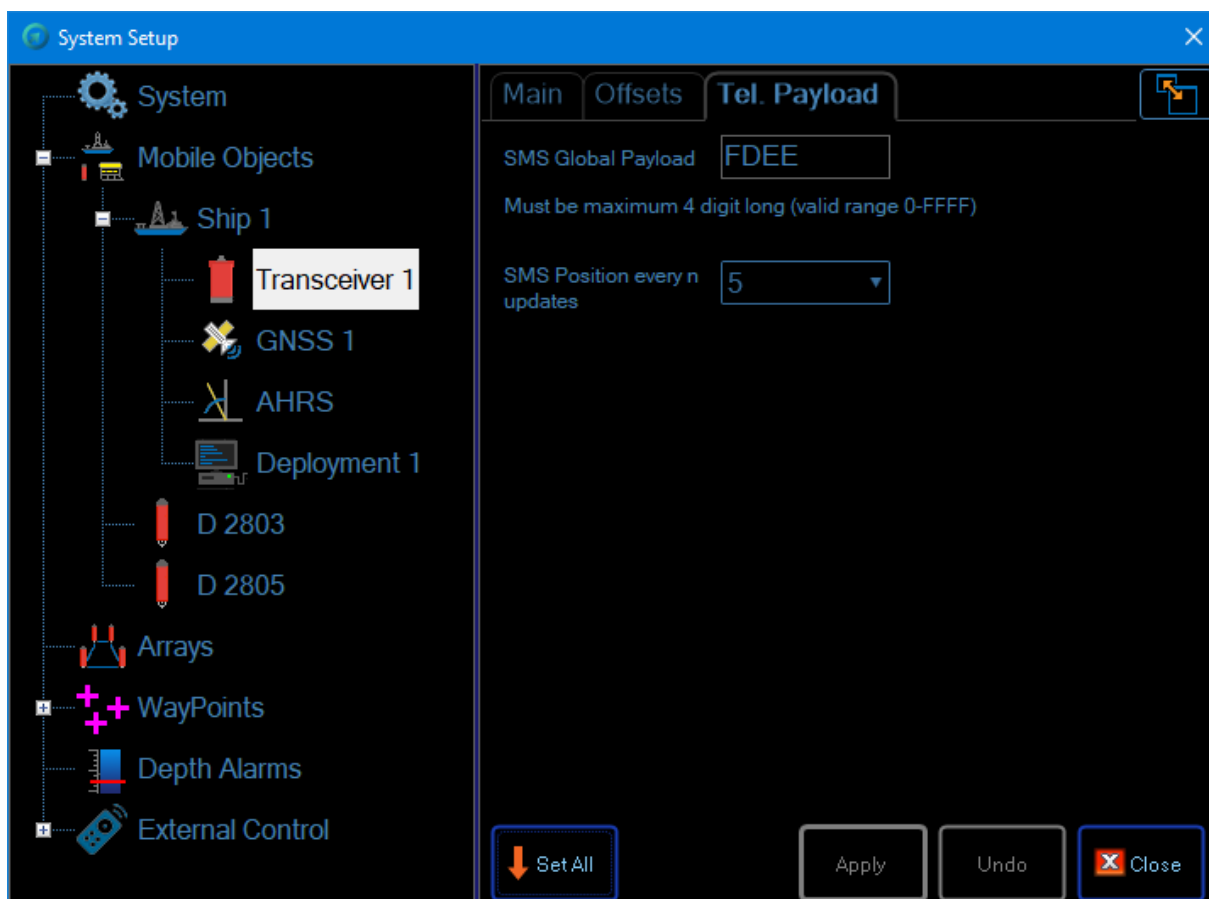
System Setup

System
Mobile Objects
Ship 1
Transceiver 1
GNSS 1
AHRS
Deployment 1
D 2803
D 2805
Arrays
WayPoints
Depth Alarms
External Control

Main
Offsets
Tel. Payload

SMS Global Payload
FDEE
Must be maximum 4 digit long (valid range 0-FFFF)

SMS Position every n updates
5

Set All
Apply
Undo
Close